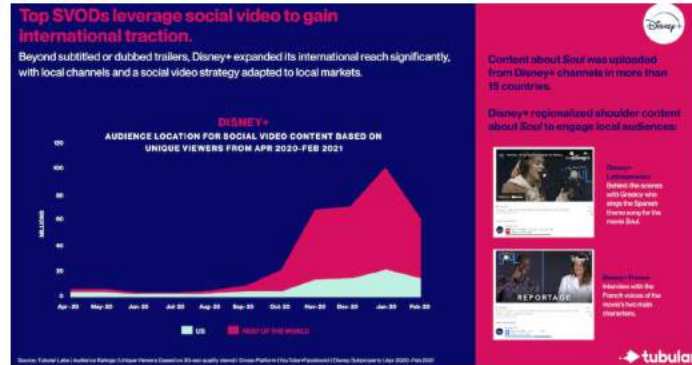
Top SVODs leverage social video to gain international traction.

Beyond subtitled or dubbed trailers, Disney+ expanded its international reach significantly, with local channels and a social video strategy adapted to local markets.

DISNEY+

AUDIENCE LOCATION FOR SOCIAL VIDEO CONTENT BASED ON UNIQUE VIEWERS FROM APR 2020-FEB 2021

120
100
80
60
40
20
0

MILLIONS

Apr-20 May-20 Jun-20 Jul-20 Aug-20 Sep-20 Oct-20 Nov-20 Dec-20 Jan-21 Feb-21

US REST OF THE WORLD

Source: Tubular Labs | Audience Ratings | Unique Viewers (based on 30-sec quality views) | Cross-Platform (YouTube/Facebook) | Disney Subproperty | Apr 2020-Feb 2021

Disney+

Content about Soul was uploaded from Disney+ channels in more than 15 countries.

Disney+ regionalized shoulder content about Soul to engage local audiences:

Disney+ Latinoamérica
Behind the scenes with Greeicy who sings the Spanish theme song for the movie Soul.

REPORTAGE

Disney+ France
Interview with the French voices of the movie's two main characters.

tubular